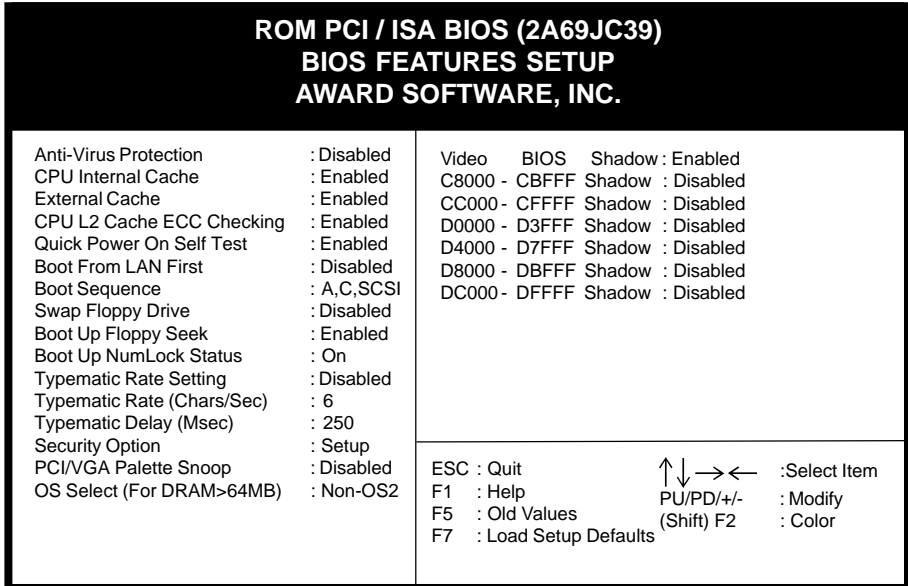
ROM PCI / ISA BIOS (2A69JC39)
BIOS FEATURES SETUP
AWARD SOFTWARE, INC.

| | |
|---|---|
| Anti-Virus Protection | : Disabled |
| CPU Internal Cache | : Enabled |
| External Cache | : Enabled |
| CPU L2 Cache ECC Checking | : Enabled |
| Quick Power On Self Test | : Enabled |
| Boot From LAN First | : Disabled |
| Boot Sequence | : A,C,SCSI |
| Swap Floppy Drive | : Disabled |
| Boot Up Floppy Seek | : Enabled |
| Boot Up NumLock Status | : On |
| Typematic Rate Setting | : Disabled |
| Typematic Rate (Chars/Sec) | : 6 |
| Typematic Delay (Msec) | : 250 |
| Security Option | : Setup |
| PCI/VGA Palette Snoop | : Disabled |
| OS Select (For DRAM>64MB) | : Non-OS2 |

| | |
|---|---|
| Video BIOS Shadow | : Enabled |
| C8000 - CBFFF Shadow | : Disabled |
| CC000 - CFFFF Shadow | : Disabled |
| D0000 - D3FFF Shadow | : Disabled |
| D4000 - D7FFF Shadow | : Disabled |
| D8000 - DBFFF Shadow | : Disabled |
| DC000 - DFFFF Shadow | : Disabled |

| | | | |
|---|---|---|---|
| ESC | : Quit | $\uparrow\downarrow\rightarrow\leftarrow$ | :Select Item |
| F1 | : Help | PU/PD/+/- | : Modify |
| F5 | : Old Values | (Shift) F2 | : Color |
| F7 | : Load Setup Defaults | | |